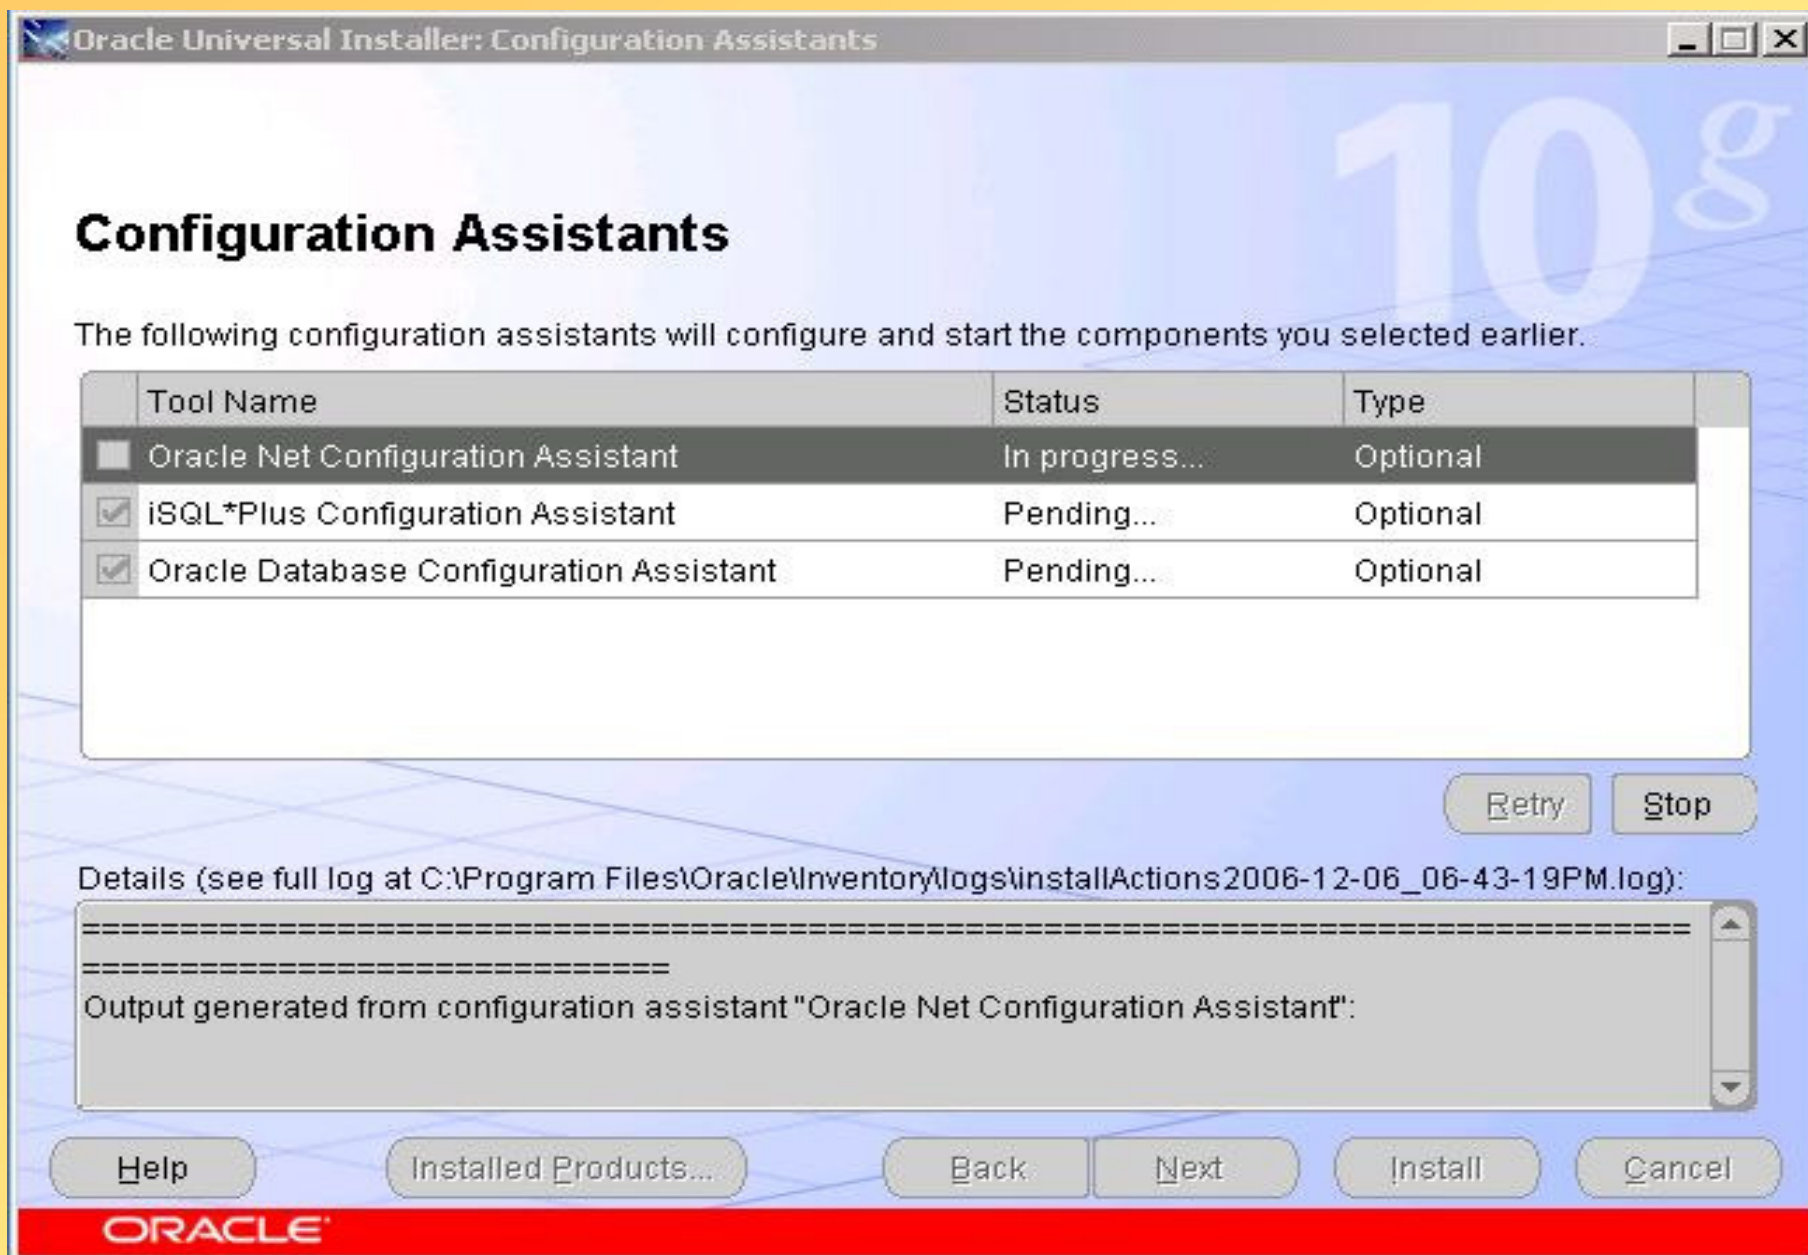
Oracle Universal Installer: Configuration Assistants

10g

Configuration Assistants

The following configuration assistants will configure and start the components you selected earlier.

| Tool Name | Status | Type |
|---|---|---|
| Oracle Net Configuration Assistant | In progress... | Optional |
| iSQL*Plus Configuration Assistant | Pending... | Optional |
| Oracle Database Configuration Assistant | Pending... | Optional |

Retry Stop

Details (see full log at C:\Program Files\Oracle\Inventory\logs\installActions2006-12-06_06-43-19PM.log):

==========================================================================
==============================
Output generated from configuration assistant "Oracle Net Configuration Assistant":

Help Installed Products... Back Next Install Cancel

ORACLE